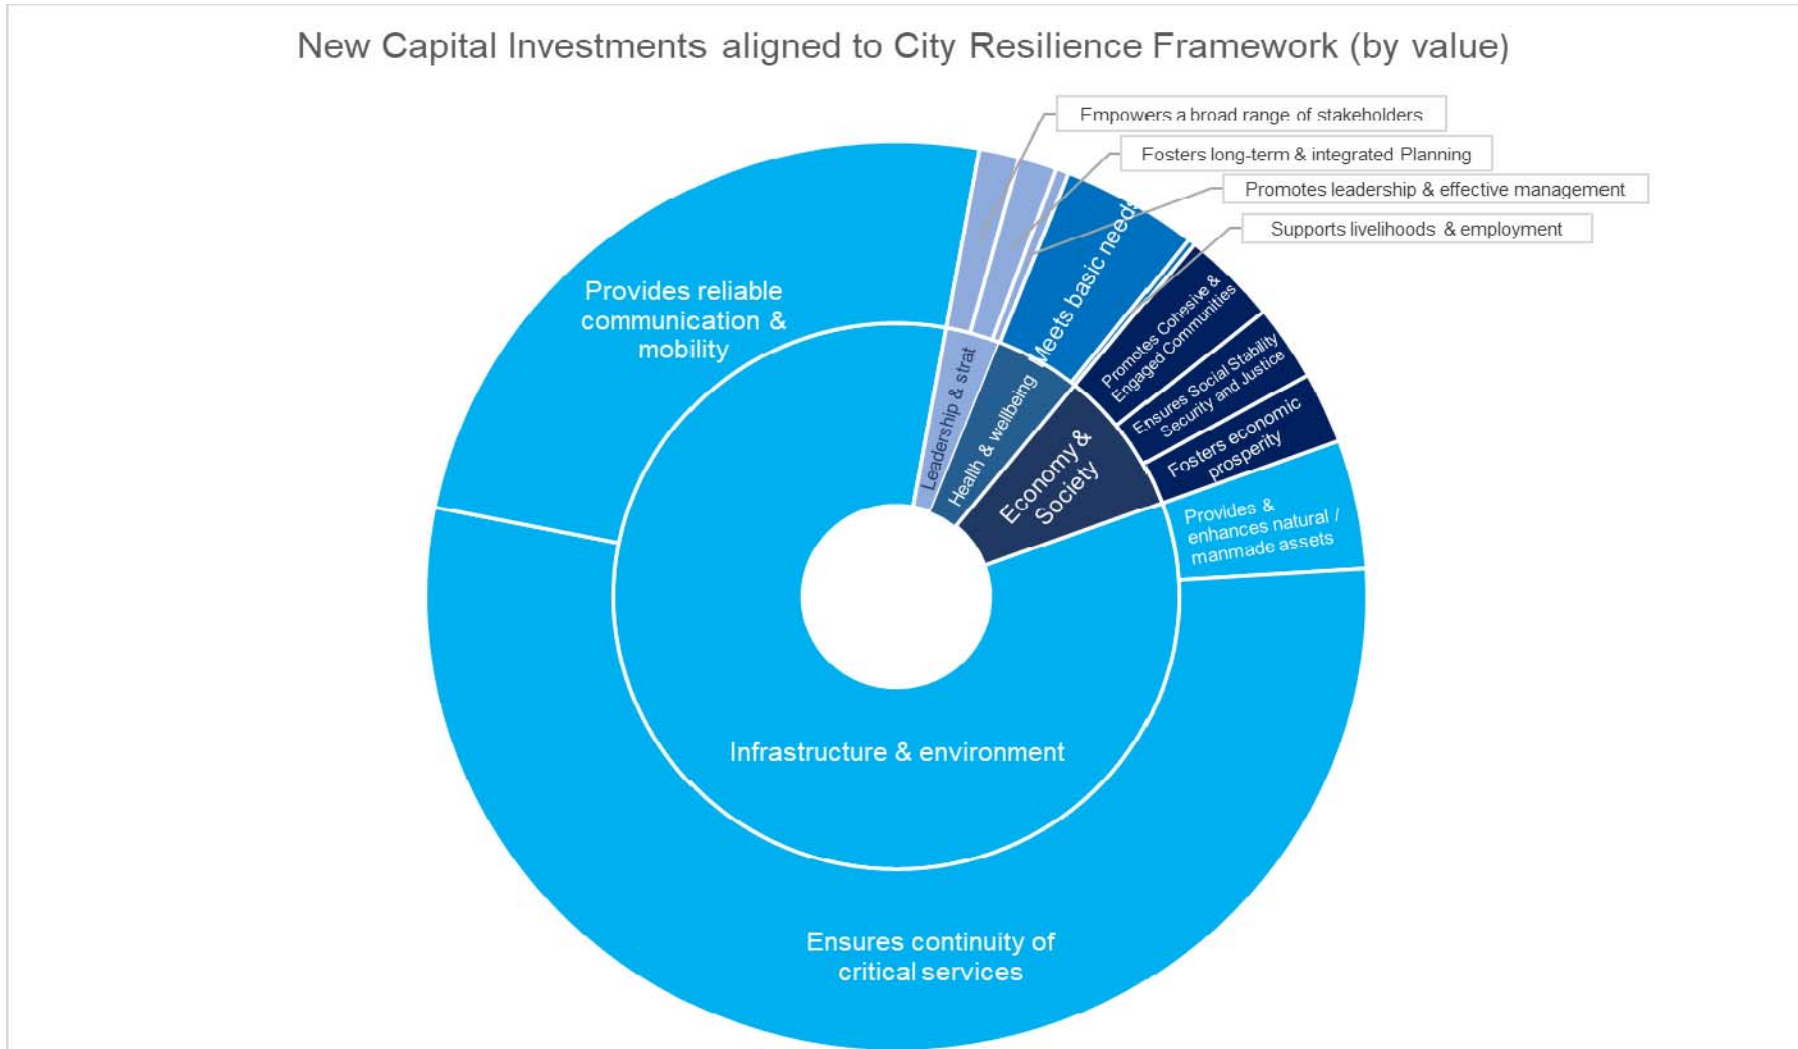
New Capital Investments aligned to City Resilience Framework (by value)

Empowers a broad range of stakeholders

Fosters long-term & integrated Planning

Promotes leadership & effective management

Supports livelihoods & employment

Provides reliable communication & mobility

Leadership & strat

Health & wellbeing

Meets basic needs

Promotes Cohesive & Engaged Communities

Ensures Social Stability Security and Justice

Fosters economic prosperity

Economy & Society

Provides & enhances natural / manmade assets

Infrastructure & environment

Ensures continuity of critical services